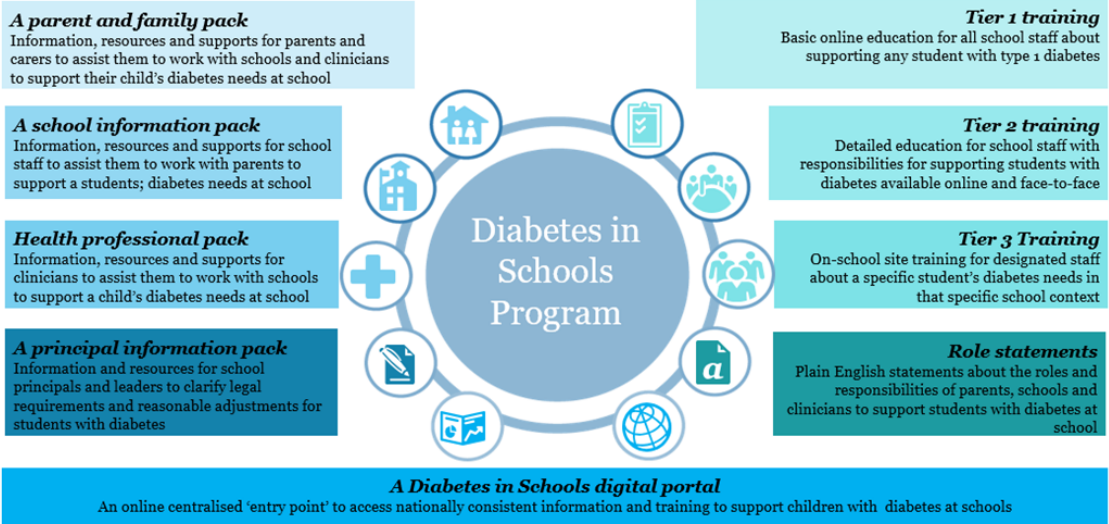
A parent and family pack
Information, resources and supports for parents and carers to assist them to work with schools and clinicians to support their child's diabetes needs at school

A school information pack
Information, resources and supports for school staff to assist them to work with parents to support a students; diabetes needs at school

Health professional pack
Information, resources and supports for clinicians to assist them to work with schools to support a child's diabetes needs at school

A principal information pack
Information and resources for school principals and leaders to clarify legal requirements and reasonable adjustments for students with diabetes

Diabetes in Schools Program

Tier 1 training
Basic online education for all school staff about supporting any student with type 1 diabetes

Tier 2 training
Detailed education for school staff with responsibilities for supporting students with diabetes available online and face-to-face

Tier 3 Training
On-school site training for designated staff about a specific student's diabetes needs in that specific school context

Role statements
Plain English statements about the roles and responsibilities of parents, schools and clinicians to support students with diabetes at school

A Diabetes in Schools digital portal
An online centralised 'entry point' to access nationally consistent information and training to support children with diabetes at schools